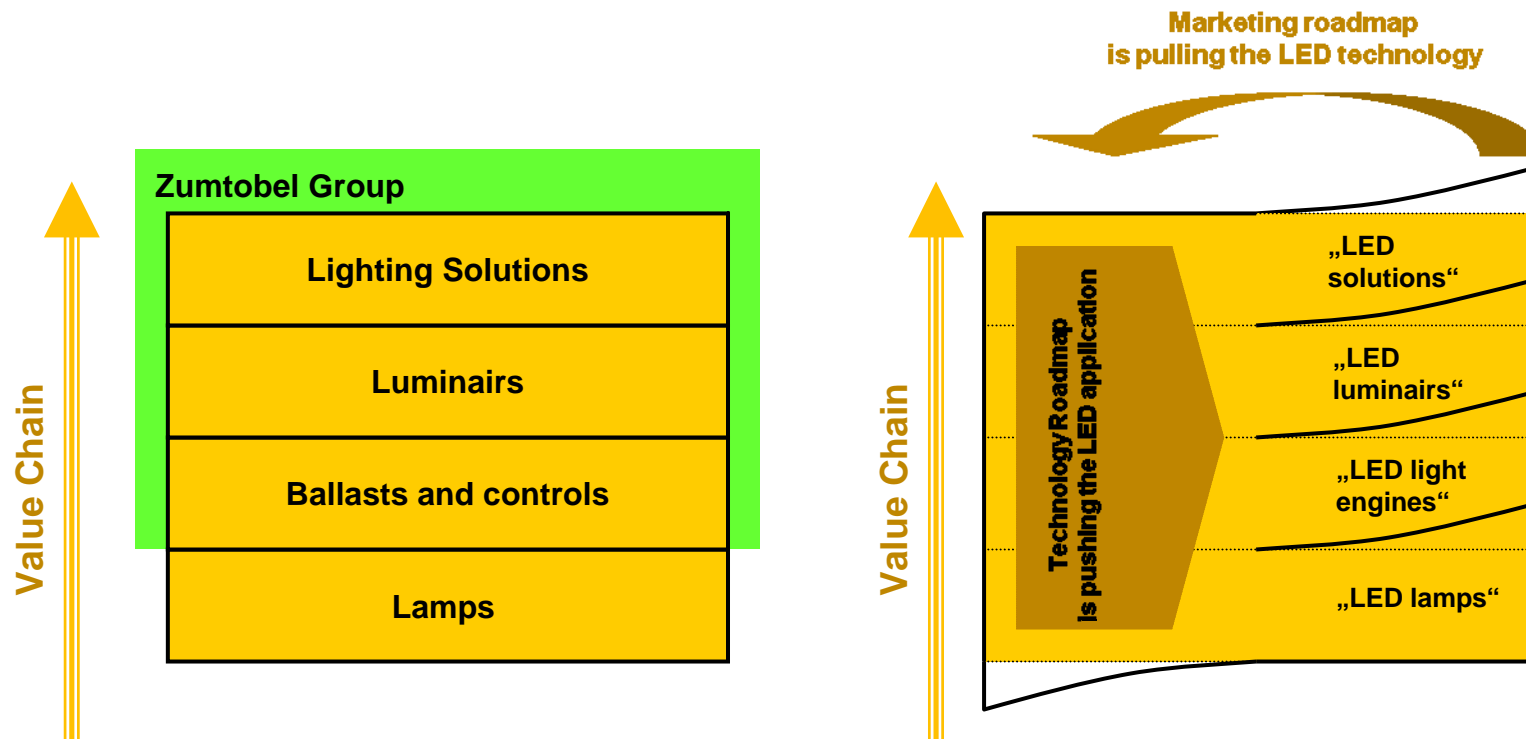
Marketing roadmap
is pulling the LED technology

Zumtobel Group

Lighting Solutions

Luminairs

Ballasts and controls

Lamps

Value Chain

Value Chain

Technology Roadmap
is pushing the LED application

„LED solutions“

„LED luminairs“

„LED light engines“

„LED lamps“